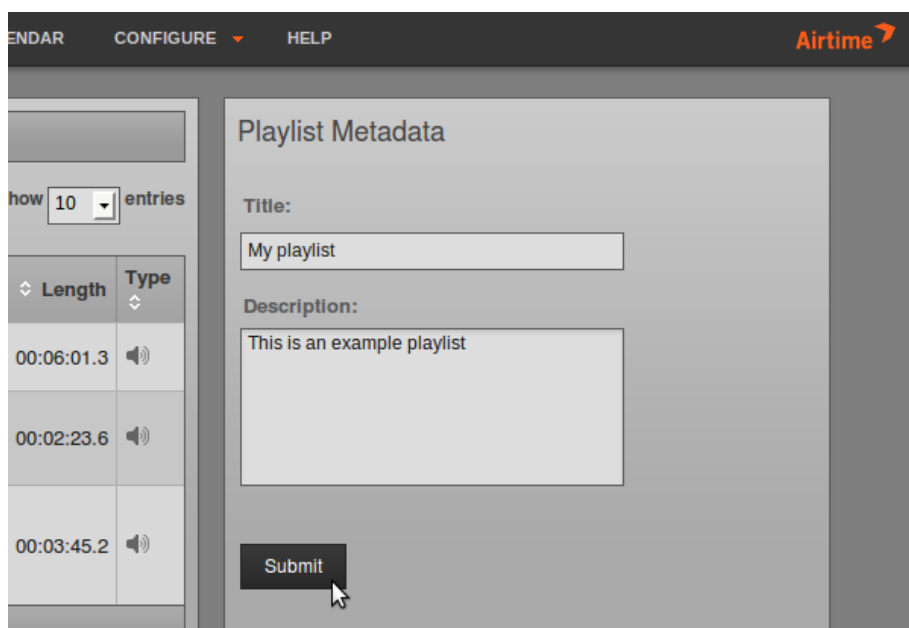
ENDAR CONFIGURE HELP

Airtime

how 10 entries

| Length | Type |
|---|---|
| 00:06:01.3 | |
| 00:02:23.6 | |
| 00:03:45.2 | |

Playlist Metadata

Title:

My playlist

Description:

This is an example playlist

Submit